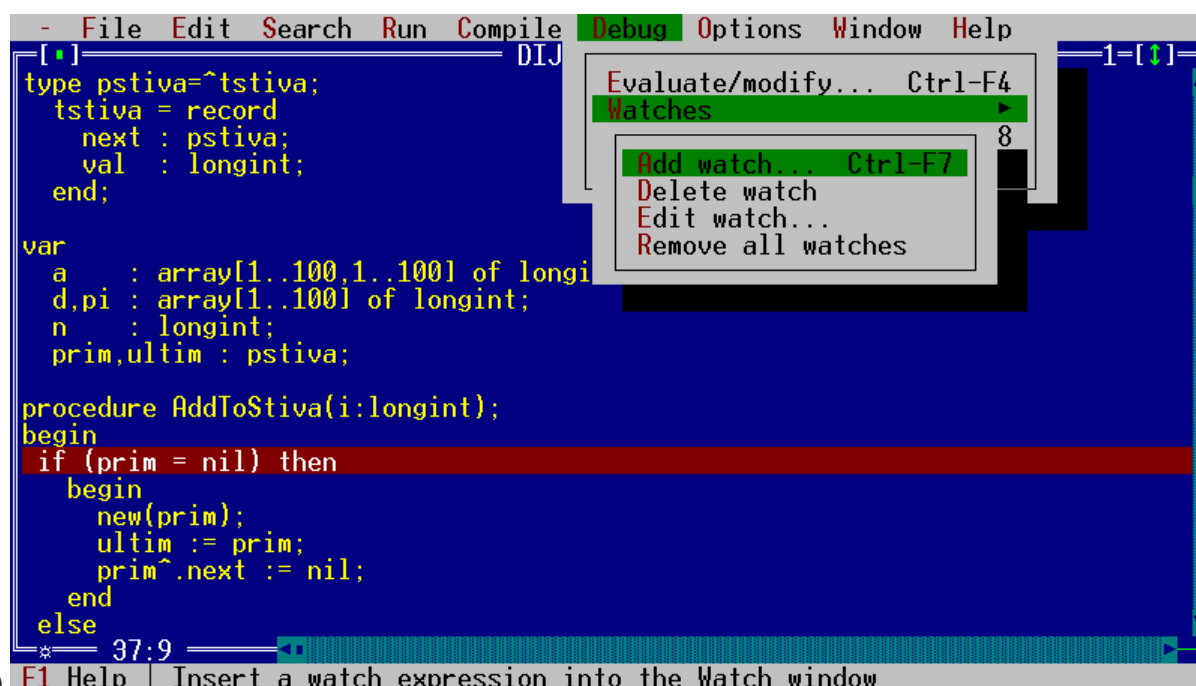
- File Edit Search Run Compile Debug Options Window Help

[▪] DIJ 1=[↕]

type pstiva=^tstiva;
  tstiva = record
    next : pstiva;
    val  : longint;
  end;

var
  a    : array[1..100,1..100] of longi
  d,pi : array[1..100] of longint;
  n    : longint;
  prim,ultim : pstiva;

procedure AddToStiva(i:longint);
begin
 if (prim = nil) then
   begin
     new(prim);
     ultim := prim;
     prim^.next := nil;
   end
 else

Evaluate/modify... Ctrl-F4
Watches ►
8

Add watch... Ctrl-F7
Delete watch
Edit watch...
Remove all watches

37:9

F1 Help | Insert a watch expression into the Watch window